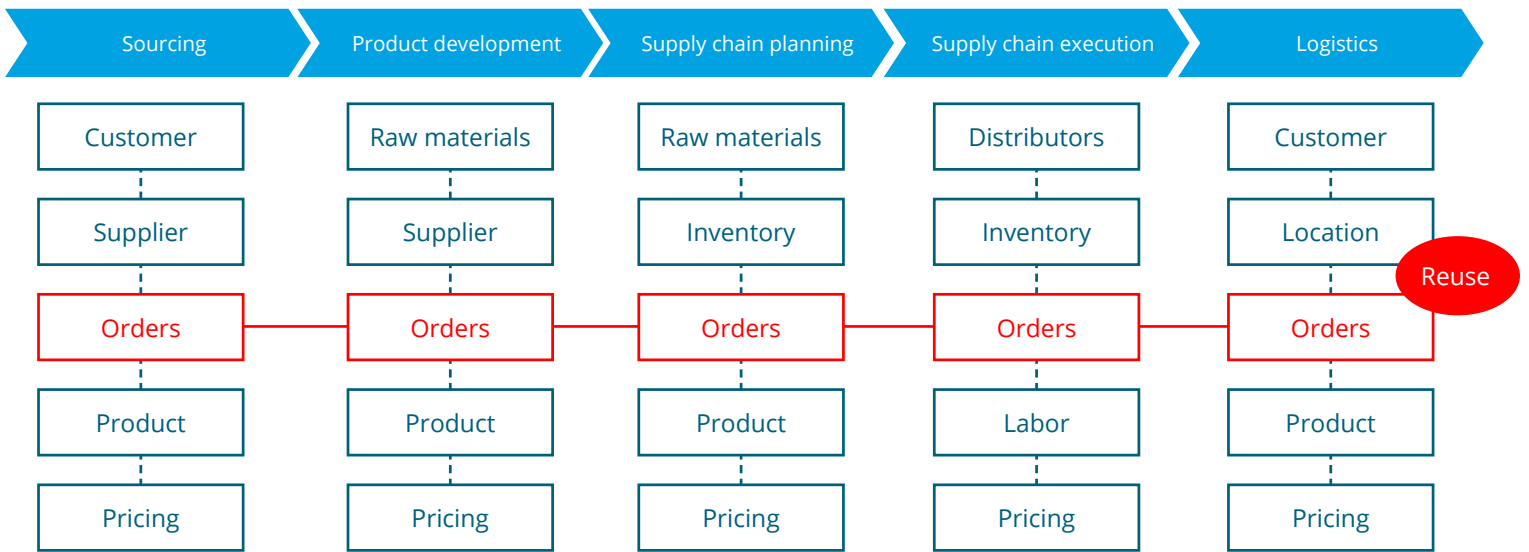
| Sourcing | Product development | Supply chain planning | Supply chain execution | Logistics |
|---|---|---|---|---|
| Customer | Raw materials | Raw materials | Distributors | Customer |
| Supplier | Supplier | Inventory | Inventory | Location |
| Orders | Orders | Orders | Orders | Orders |
| Product | Product | Product | Labor | Product |
| Pricing | Pricing | Pricing | Pricing | Pricing |

Reuse